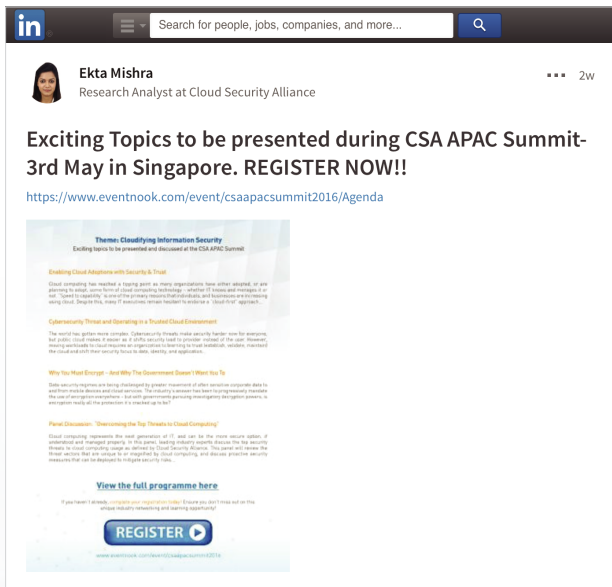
in

Search for people, jobs, companies, and more...

Ekta Mishra

Research Analyst at Cloud Security Alliance

2w

Exciting Topics to be presented during CSA APAC Summit- 3rd May in Singapore. REGISTER NOW!!

https://www.eventnook.com/event/csaapacsummit2016/Agenda

Theme: Cloudifying Information Security

Exciting topics to be presented and discussed at the CSA APAC Summit

Enabling Cloud Adoptions with Security & Trust

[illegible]

Cybersecurity Threat and Operating in a Trusted Cloud Environment

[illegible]

Why You Must Encrypt – And Why The Government Doesn't Want You To

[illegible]

Panel Discussion: "Overcoming the Top Threats to Cloud Computing"

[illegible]

View the full programme here

If you haven't already, complete your registration today! Ensure you don't miss out on this unique industry networking and learning opportunity!

REGISTER

www.eventnook.com/event/csaapacsummit2016